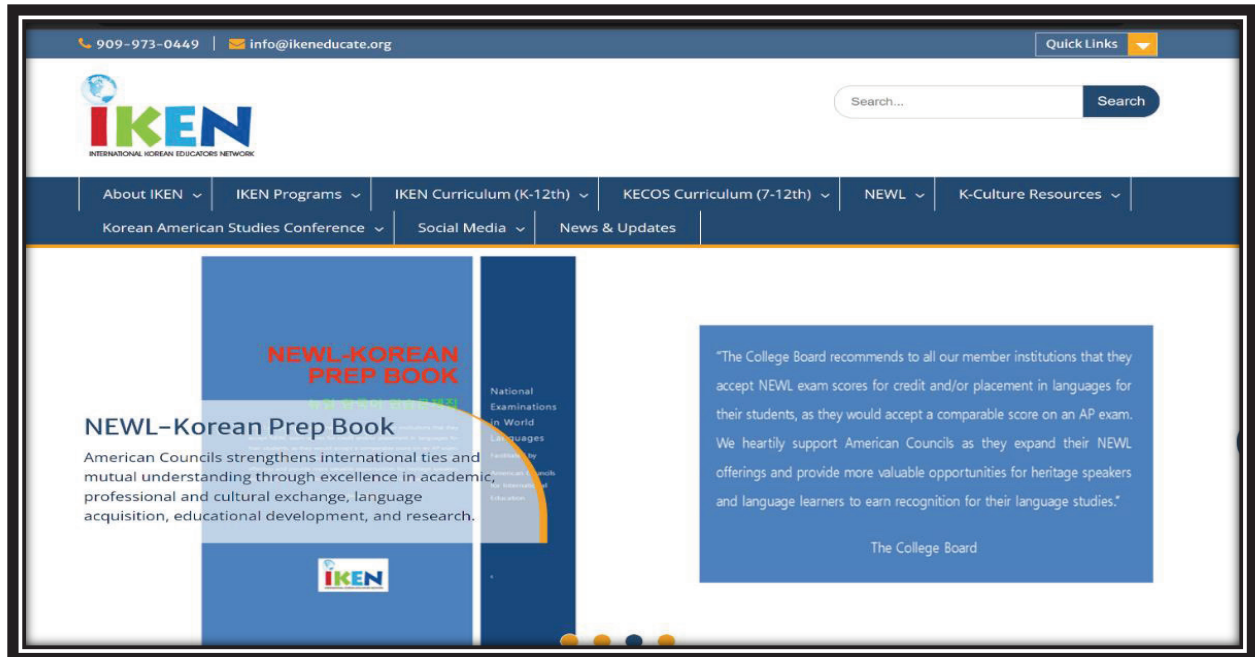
909-973-0449 | info@ikeneducate.org

Quick Links

IKEN
INTERNATIONAL KOREAN EDUCATORS NETWORK

Search...
Search

About IKEN | IKEN Programs | IKEN Curriculum (K-12th) | KECOS Curriculum (7-12th) | NEWL | K-Culture Resources | Korean American Studies Conference | Social Media | News & Updates

NEWL-KOREAN PREP BOOK

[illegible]

National Examinations in World Languages

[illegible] by American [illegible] for International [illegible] Education

NEWL-Korean Prep Book

American Councils strengthens international ties and mutual understanding through excellence in academic, professional and cultural exchange, language acquisition, educational development, and research.

IKEN

"The College Board recommends to all our member institutions that they accept NEWL exam scores for credit and/or placement in languages for their students, as they would accept a comparable score on an AP exam. We heartily support American Councils as they expand their NEWL offerings and provide more valuable opportunities for heritage speakers and language learners to earn recognition for their language studies."

The College Board